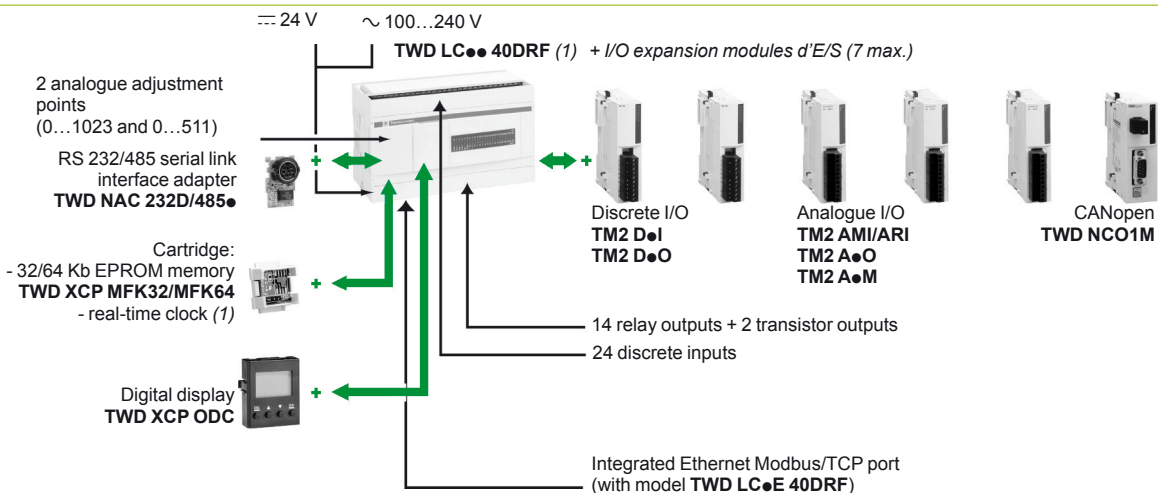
$\overline{\cdots}$ 24 V $\sim$ 100…240 V

**TWD LC●● 40DRF** *(1) + I/O expansion modules d'E/S (7 max.)*

2 analogue adjustment points (0…1023 and 0…511)

RS 232/485 serial link interface adapter **TWD NAC 232D/485●**

+

+

Discrete I/O **TM2 D●I** **TM2 D●O**

Analogue I/O **TM2 AMI/ARI** **TM2 A●O** **TM2 A●M**

CANopen **TWD NCO1M**

Cartridge:
- 32/64 Kb EPROM memory **TWD XCP MFK32/MFK64**
- real-time clock *(1)*

+

14 relay outputs + 2 transistor outputs

24 discrete inputs

Digital display **TWD XCP ODC**

+

Integrated Ethernet Modbus/TCP port (with model **TWD LC●E 40DRF**)